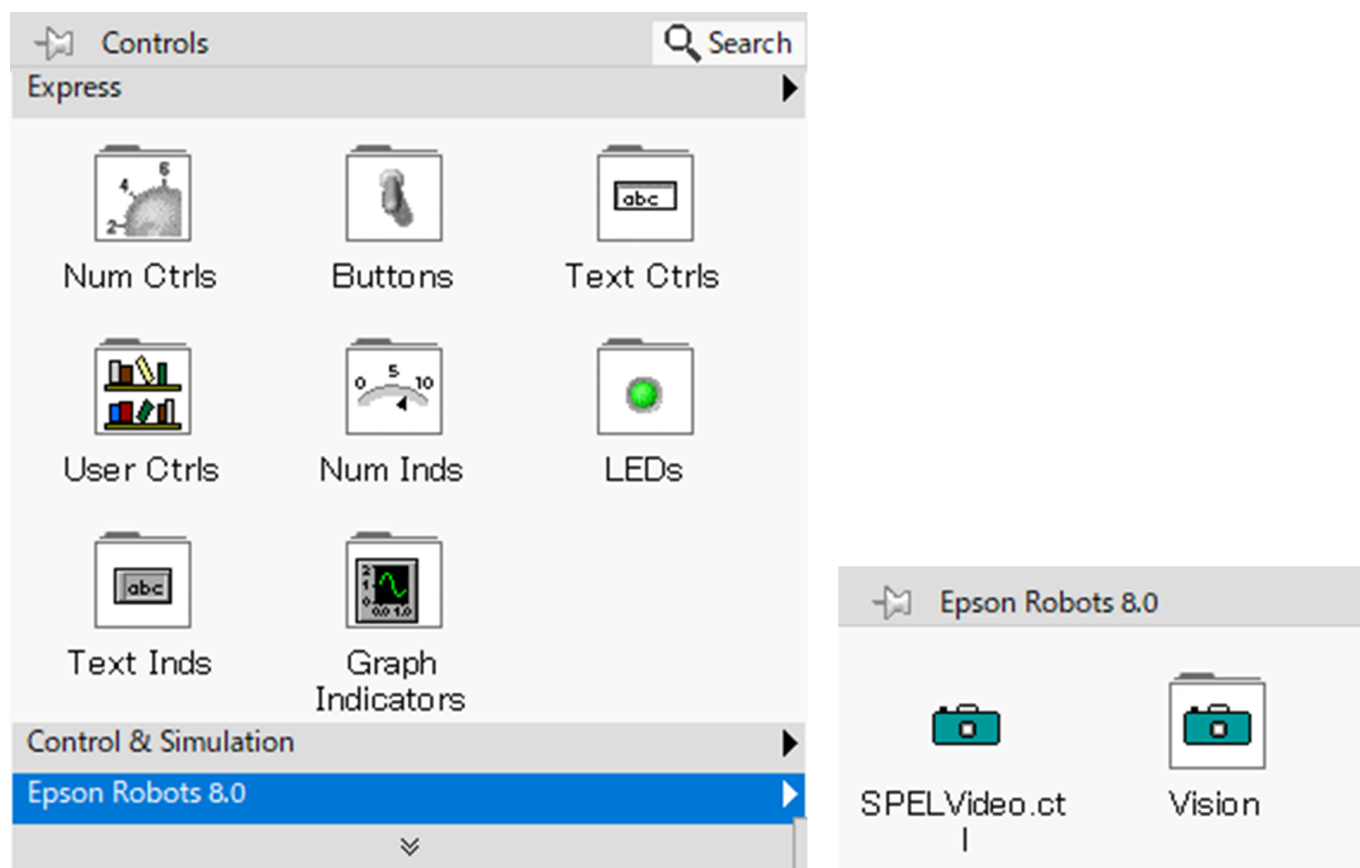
Controls
Search
Express
6
4
2
Num Ctrls
Buttons
abc
Text Ctrls
User Ctrls
0 5 10
Num Inds
LEDs
abc
Text Inds
2
1
0
0.0 1.0
Graph Indicators
Control & Simulation
Epson Robots 8.0

Epson Robots 8.0
SPELVideo.ctl
Vision